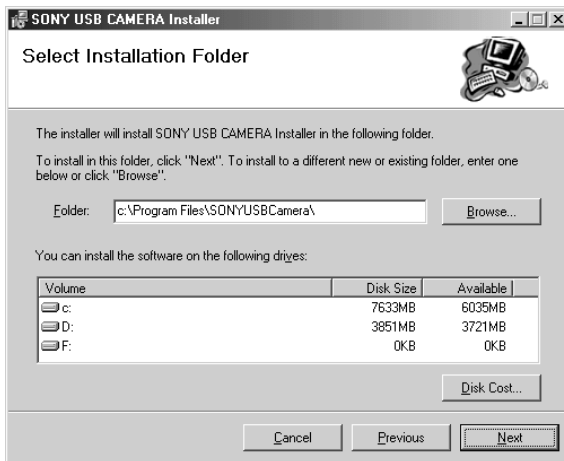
SONY USB CAMERA Installer

Select Installation Folder

The installer will install SONY USB CAMERA Installer in the following folder.

To install in this folder, click "Next". To install to a different new or existing folder, enter one below or click "Browse".

Folder: c:\Program Files\SONYUSBCamera\

Browse...

You can install the software on the following drives:

| Volume | Disk Size | Available |
|---|---|---|
| c: | 7633MB | 6035MB |
| D: | 3851MB | 3721MB |
| F: | 0KB | 0KB |

Disk Cost...

Cancel

Previous

Next